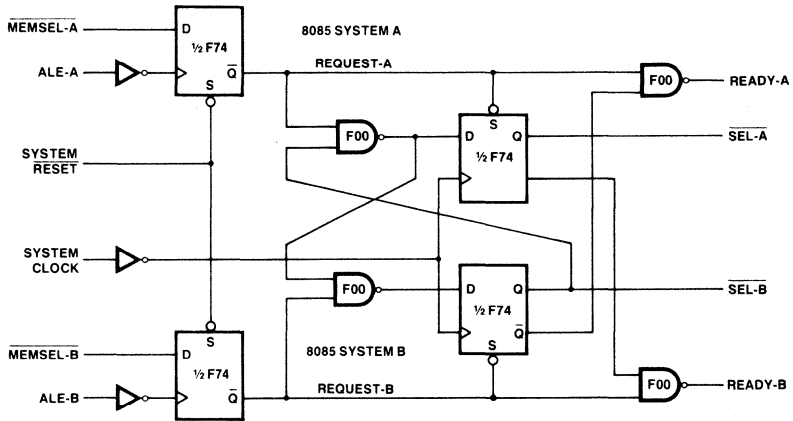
$\overline{\text{MEMSEL-A}}$
D
½ F74
8085 SYSTEM A
ALE-A
S
$\overline{Q}$
REQUEST-A
F00
READY-A
S
F00
D
Q
$\overline{\text{SEL-A}}$
½ F74
SYSTEM
$\overline{\text{RESET}}$
SYSTEM
CLOCK
F00
D
Q
$\overline{\text{SEL-B}}$
½ F74
$\overline{Q}$
S
$\overline{\text{MEMSEL-B}}$
D
S
8085 SYSTEM B
½ F74
ALE-B
$\overline{Q}$
REQUEST-B
F00
READY-B